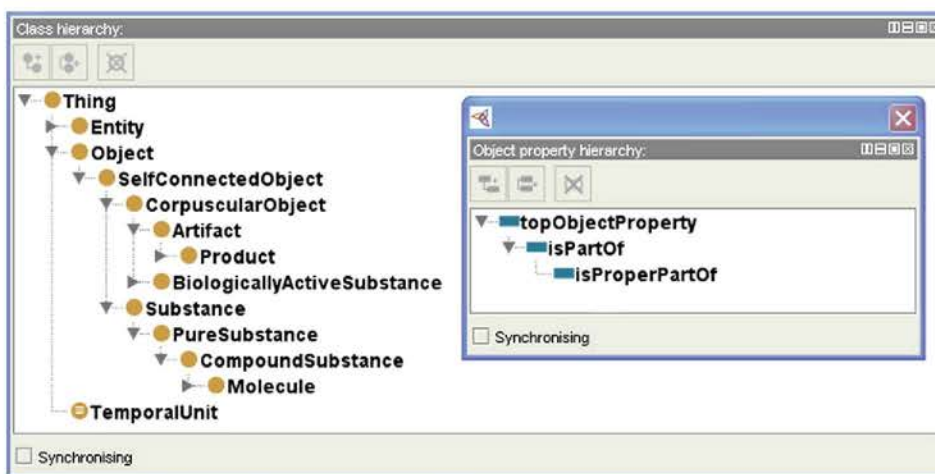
Class hierarchy:

Thing
Entity
Object
SelfConnectedObject
CorpuscularObject
Artifact
Product
BiologicallyActiveSubstance
Substance
PureSubstance
CompoundSubstance
Molecule
TemporalUnit

Object property hierarchy:

topObjectProperty
isPartOf
isProperPartOf

Synchronising

Synchronising